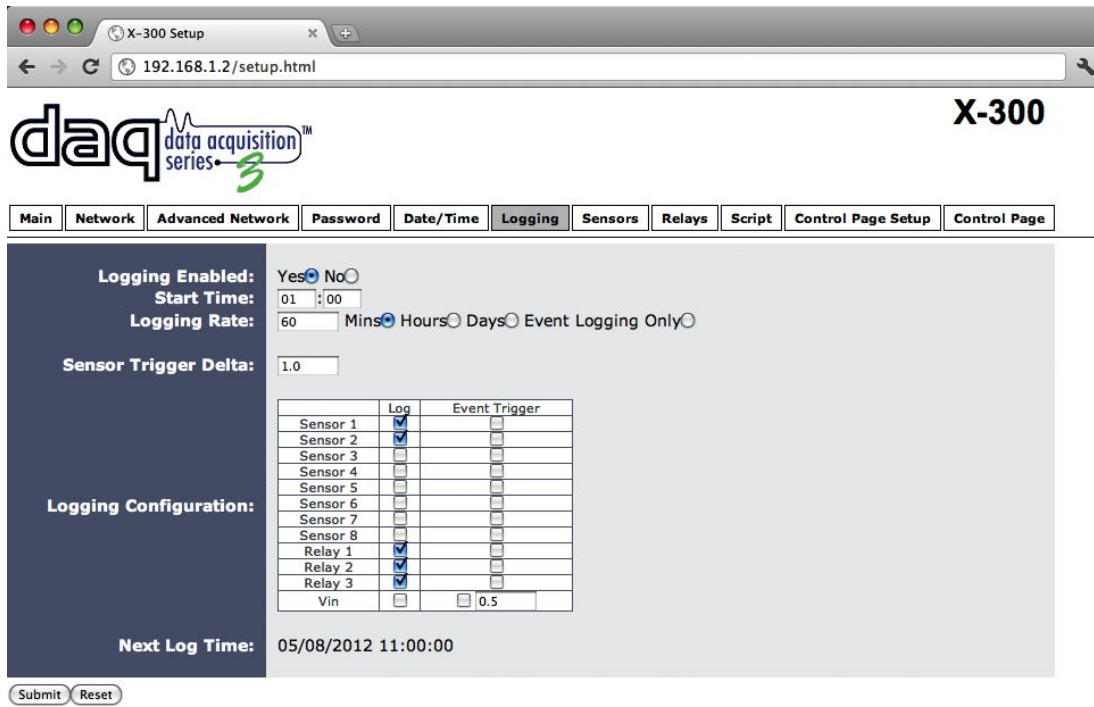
X-300 Setup

192.168.1.2/setup.html

daq data acquisition series 3 ™

X-300

Main | Network | Advanced Network | Password | Date/Time | Logging | Sensors | Relays | Script | Control Page Setup | Control Page

Logging Enabled: Yes No
Start Time: 01 : 00
Logging Rate: 60 Mins Hours Days Event Logging Only

Sensor Trigger Delta: 1.0

Logging Configuration:

| | Log | Event Trigger |
|---|---|---|
| Sensor 1 | ☑ | ☐ |
| Sensor 2 | ☑ | ☐ |
| Sensor 3 | ☐ | ☐ |
| Sensor 4 | ☐ | ☐ |
| Sensor 5 | ☐ | ☐ |
| Sensor 6 | ☐ | ☐ |
| Sensor 7 | ☐ | ☐ |
| Sensor 8 | ☐ | ☐ |
| Relay 1 | ☑ | ☐ |
| Relay 2 | ☑ | ☐ |
| Relay 3 | ☑ | ☐ |
| Vin | ☐ | ☐ 0.5 |

Next Log Time: 05/08/2012 11:00:00

Submit Reset